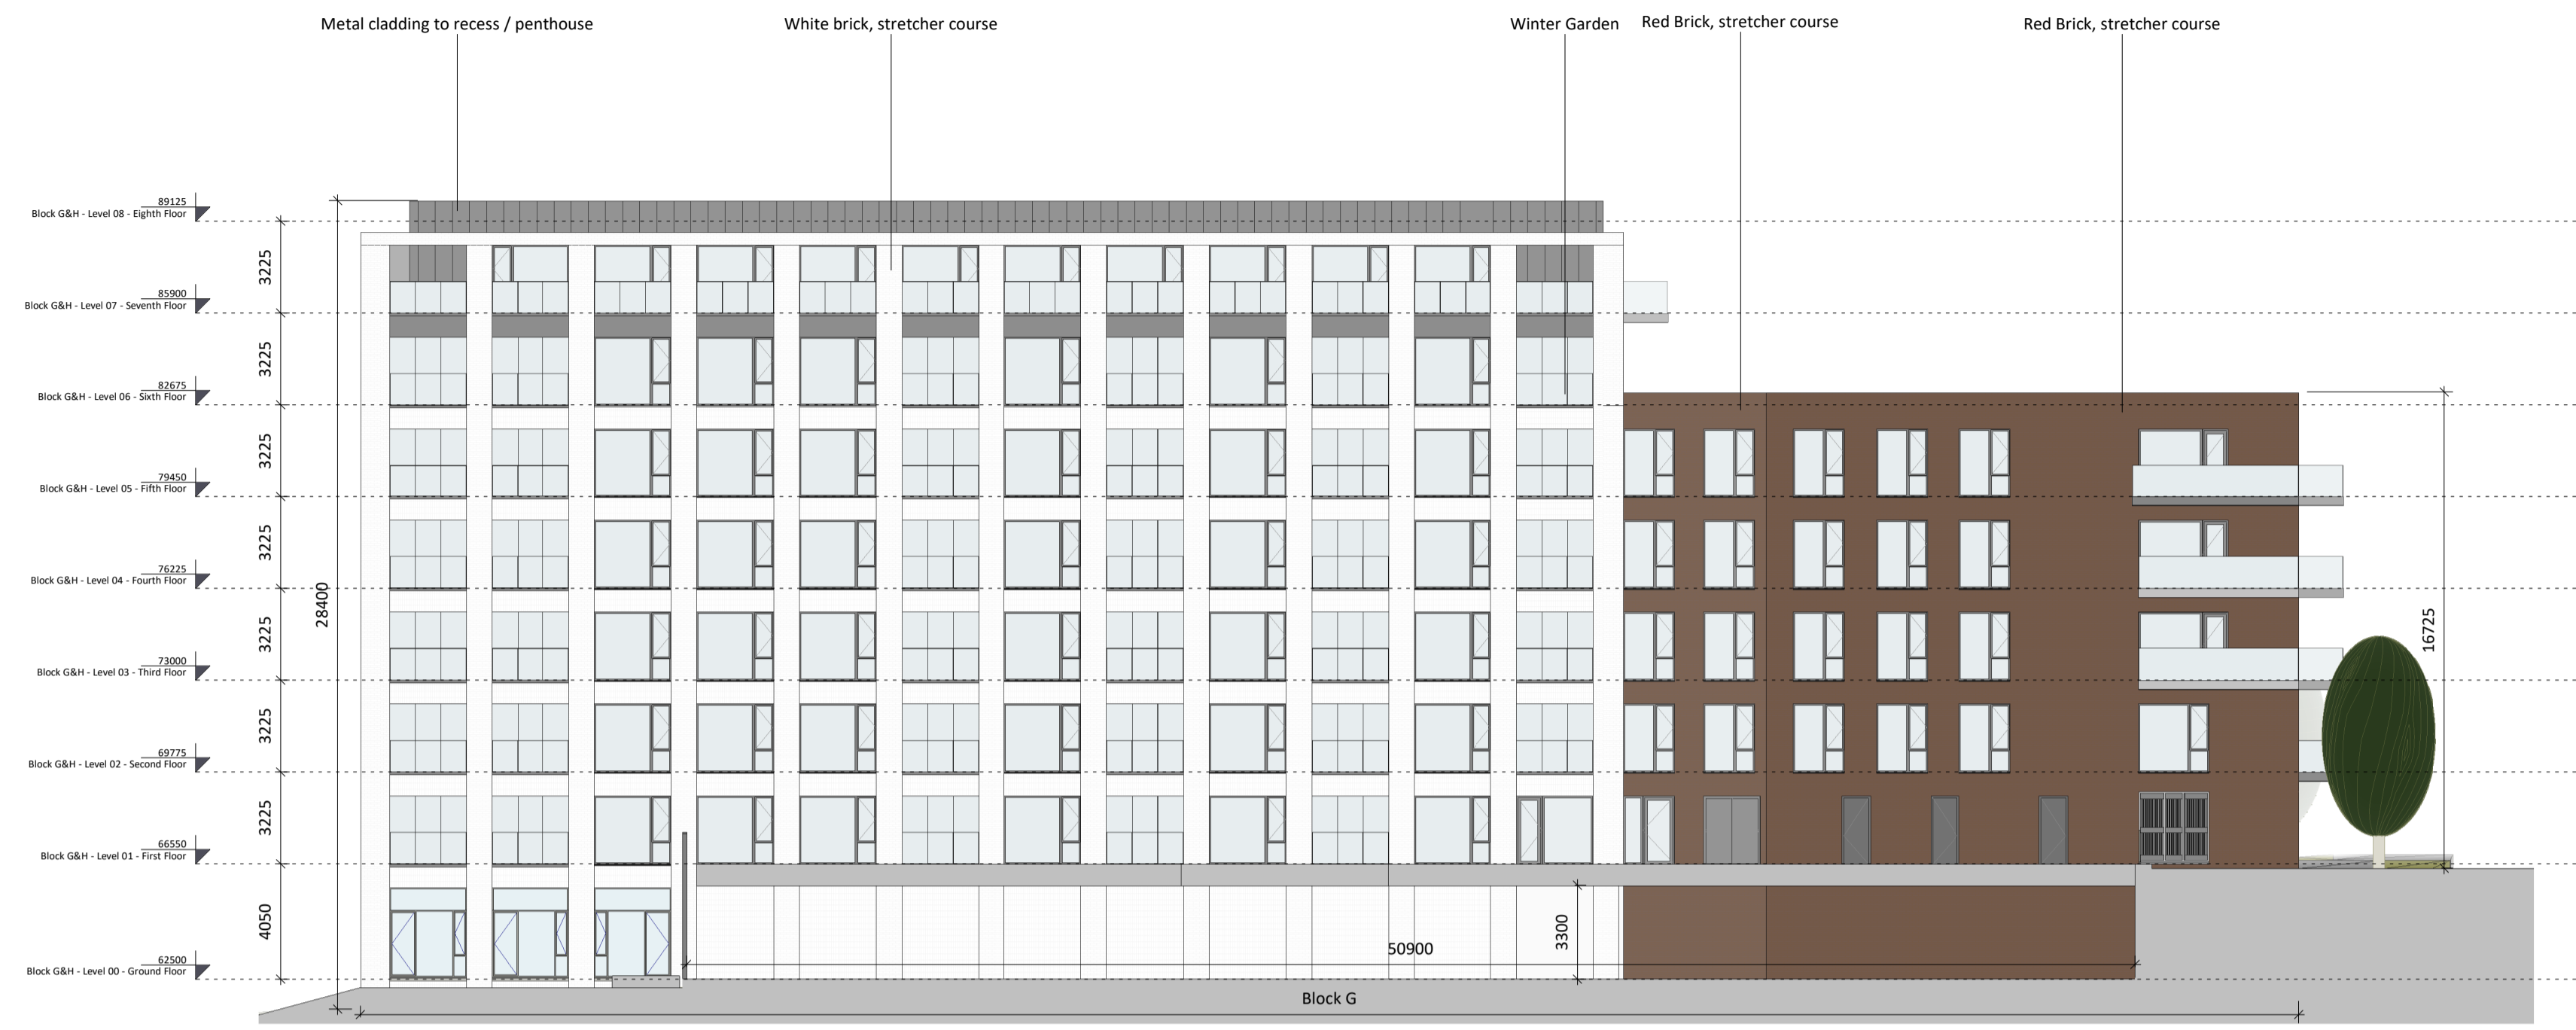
Metal cladding to recess / penthouse

White brick, stretcher course

Winter Garden

Red Brick, stretcher course

Red Brick, stretcher course

89125
Block G&H - Level 08 - Eighth Floor

85900
Block G&H - Level 07 - Seventh Floor

82675
Block G&H - Level 06 - Sixth Floor

79450
Block G&H - Level 05 - Fifth Floor

76225
Block G&H - Level 04 - Fourth Floor

73000
Block G&H - Level 03 - Third Floor

69775
Block G&H - Level 02 - Second Floor

66550
Block G&H - Level 01 - First Floor

62500
Block G&H - Level 00 - Ground Floor

3225
3225
3225
3225
3225
3225
3225
4050
28400
16725
3300
50900
Block G